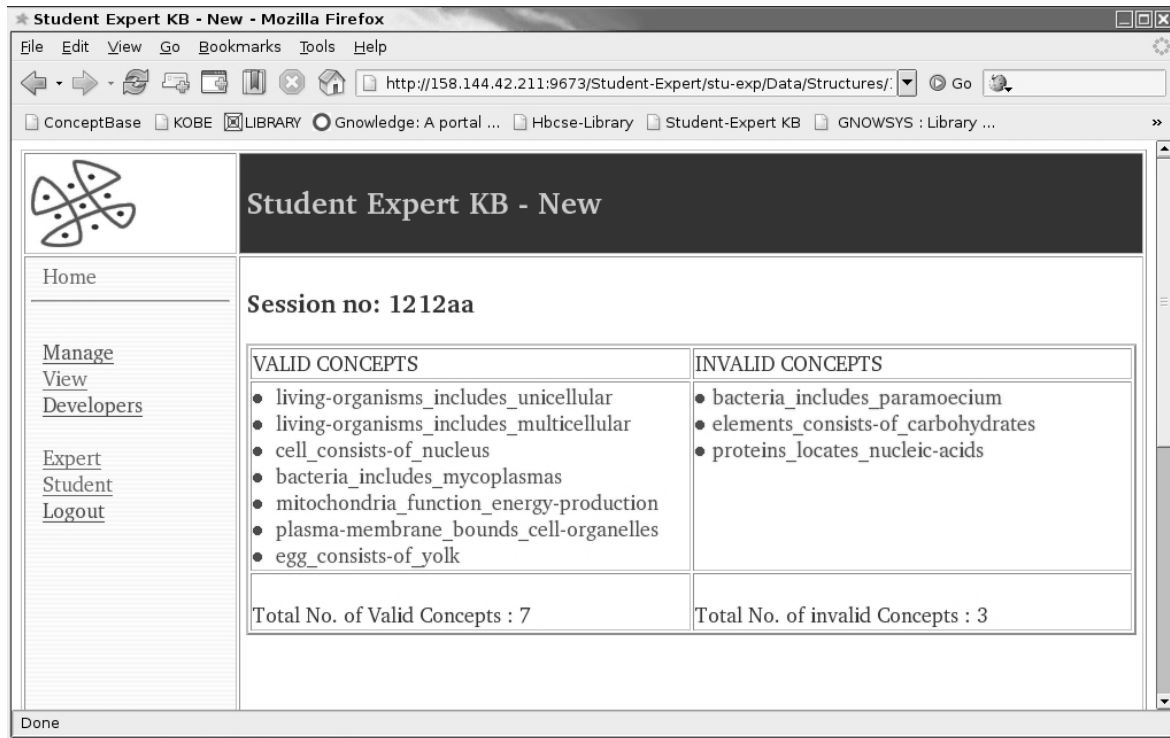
Student Expert KB - New - Mozilla Firefox

File Edit View Go Bookmarks Tools Help

http://158.144.42.211:9673/Student-Expert/stu-exp/Data/Structures/

Go

ConceptBase KOBE LIBRARY Gnowledge: A portal ... Hbcse-Library Student-Expert KB GNOWSYS : Library ...

Student Expert KB - New

Home

Manage
View
Developers

Expert
Student
Logout

Session no: 1212aa

| VALID CONCEPTS | INVALID CONCEPTS |
|---|---|
| • living-organisms_includes_unicellular<br>• living-organisms_includes_multicellular<br>• cell_consists-of_nucleus<br>• bacteria_includes_mycoplasmas<br>• mitochondria_function_energy-production<br>• plasma-membrane_bounds_cell-organelles<br>• egg_consists-of_yolk | • bacteria_includes_paramoecium<br>• elements_consists-of_carbohydrates<br>• proteins_locates_nucleic-acids |
| Total No. of Valid Concepts : 7 | Total No. of invalid Concepts : 3 |

Done